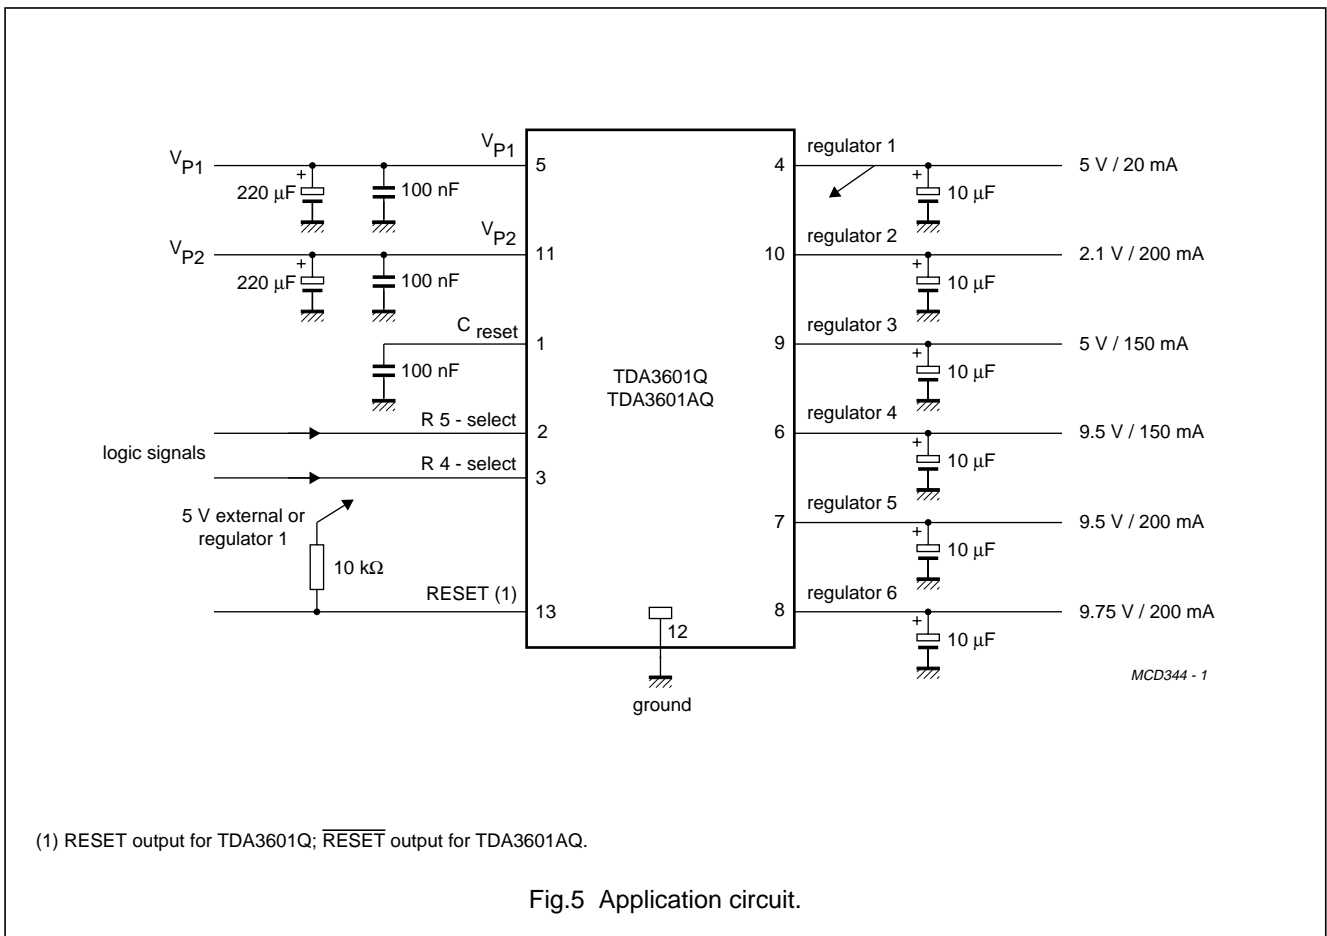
$V_{P1}$
+
220 µF
100 nF
$V_{P1}$
5
$V_{P2}$
+
220 µF
100 nF
$V_{P2}$
11
C reset
1
100 nF
R 5 - select
2
logic signals
R 4 - select
3
5 V external or regulator 1
10 kΩ
RESET (1)
13

TDA3601Q
TDA3601AQ

12
ground

regulator 1
4
+
10 µF
5 V / 20 mA
regulator 2
10
+
10 µF
2.1 V / 200 mA
regulator 3
9
+
10 µF
5 V / 150 mA
regulator 4
6
+
10 µF
9.5 V / 150 mA
regulator 5
7
+
10 µF
9.5 V / 200 mA
regulator 6
8
+
10 µF
9.75 V / 200 mA

MCD344 - 1

(1) RESET output for TDA3601Q; $\overline{\text{RESET}}$ output for TDA3601AQ.

Fig.5 Application circuit.